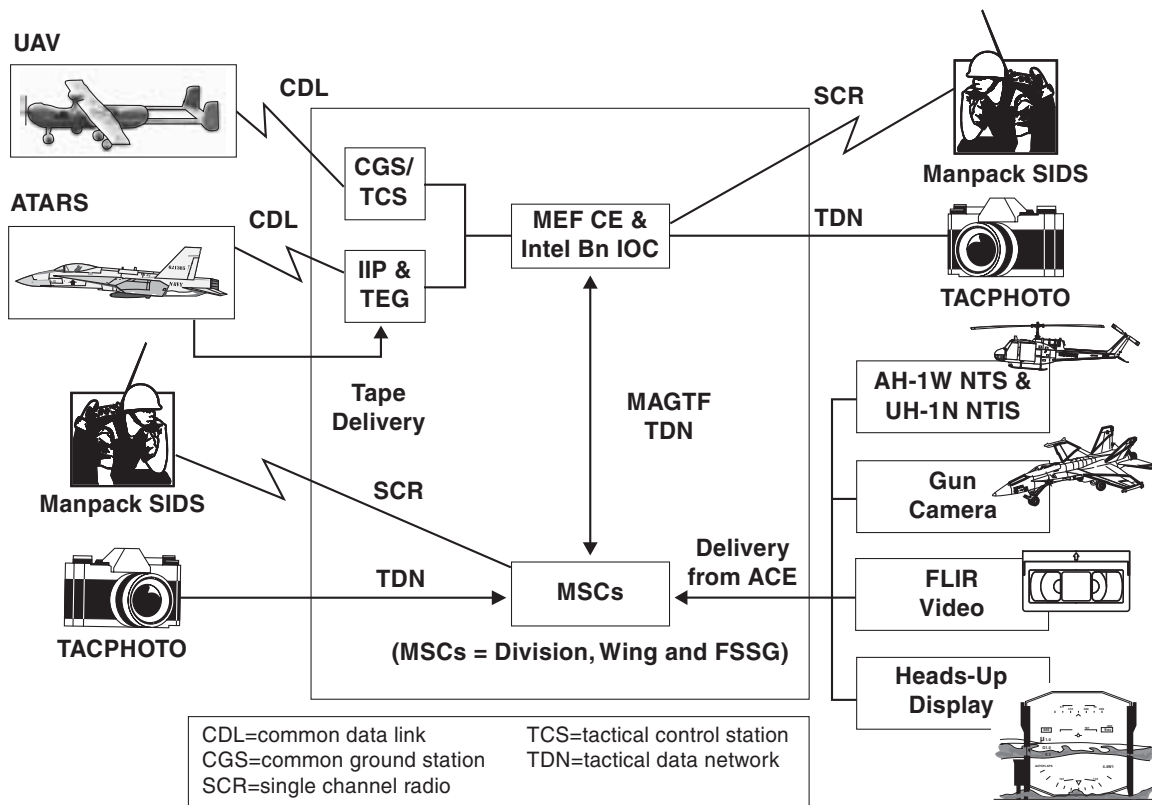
UAV

CDL

SCR

CGS/ TCS

Manpack SIDS

ATARS

CDL

MEF CE & Intel Bn IOC

TDN

IIP & TEG

TACPHOTO

Tape Delivery

MAGTF TDN

AH-1W NTS & UH-1N NTIS

Manpack SIDS

SCR

Gun Camera

Delivery from ACE

TDN

MSCs

FLIR Video

TACPHOTO

(MSCs = Division, Wing and FSSG)

Heads-Up Display

CDL=common data link
CGS=common ground station
SCR=single channel radio
TCS=tactical control station
TDN=tactical data network